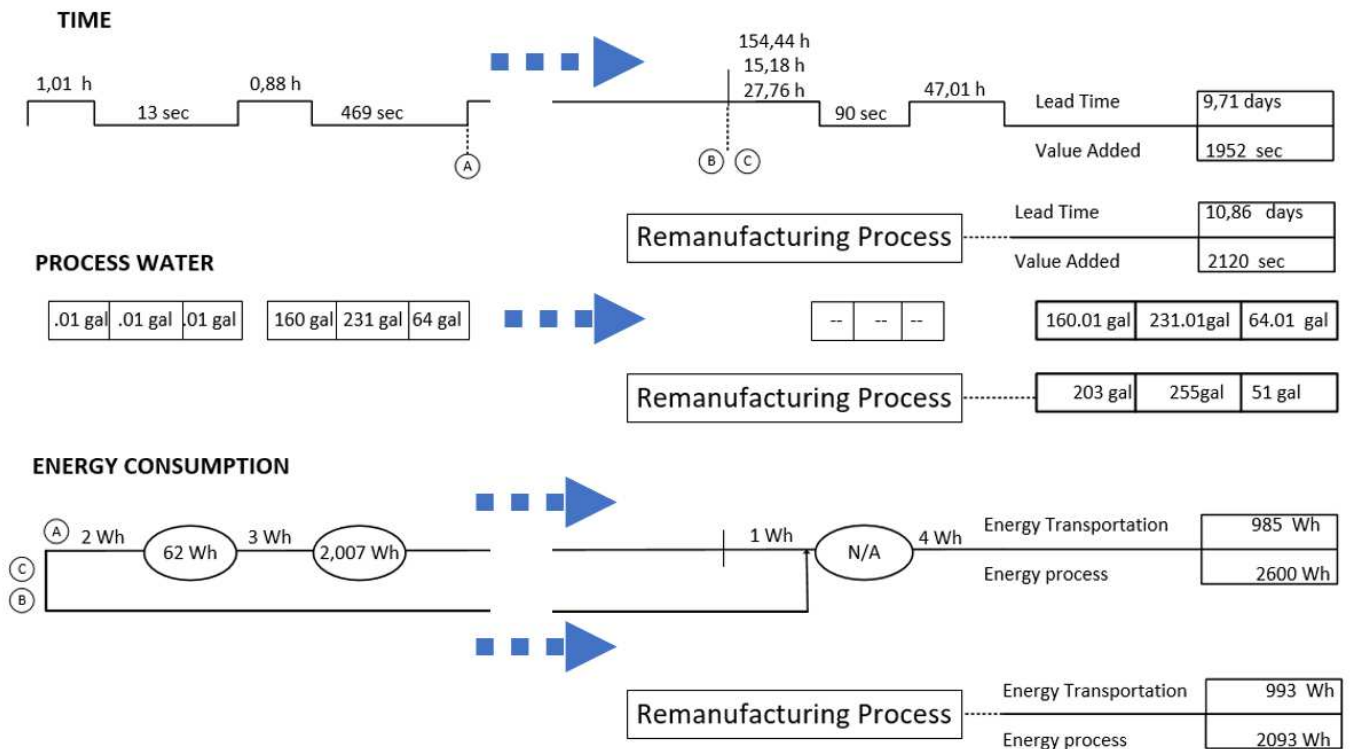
TIME

1,01 h
13 sec
0,88 h
469 sec
A

154,44 h
15,18 h
27,76 h
B C
90 sec
47,01 h

| Lead Time | 9,71 days |
|---|---|
| Value Added | 1952 sec |

Remanufacturing Process

| Lead Time | 10,86 days |
|---|---|
| Value Added | 2120 sec |

PROCESS WATER

| .01 gal | .01 gal | .01 gal |
|---|---|---|

| 160 gal | 231 gal | 64 gal |
|---|---|---|

| -- | -- | -- |
|---|---|---|

| 160.01 gal | 231.01gal | 64.01 gal |
|---|---|---|

Remanufacturing Process

| 203 gal | 255gal | 51 gal |
|---|---|---|

ENERGY CONSUMPTION

A
2 Wh
62 Wh
3 Wh
2,007 Wh
C
B

1 Wh
N/A
4 Wh

| Energy Transportation | 985 Wh |
|---|---|
| Energy process | 2600 Wh |

Remanufacturing Process

| Energy Transportation | 993 Wh |
|---|---|
| Energy process | 2093 Wh |